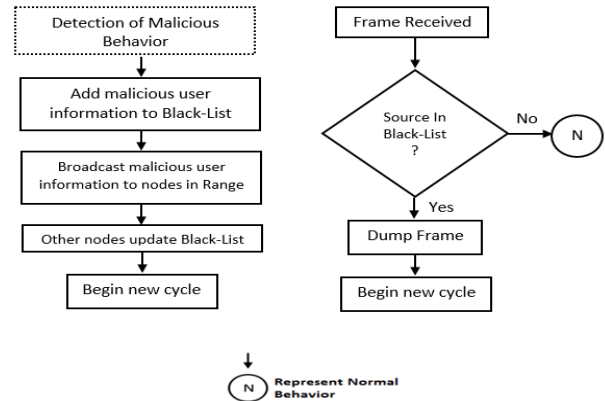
Detection of Malicious Behavior

Add malicious user information to Black-List

Broadcast malicious user information to nodes in Range

Other nodes update Black-List

Begin new cycle

Frame Received

Source In Black-List ?

No

N

Yes

Dump Frame

Begin new cycle

N

Represent Normal Behavior